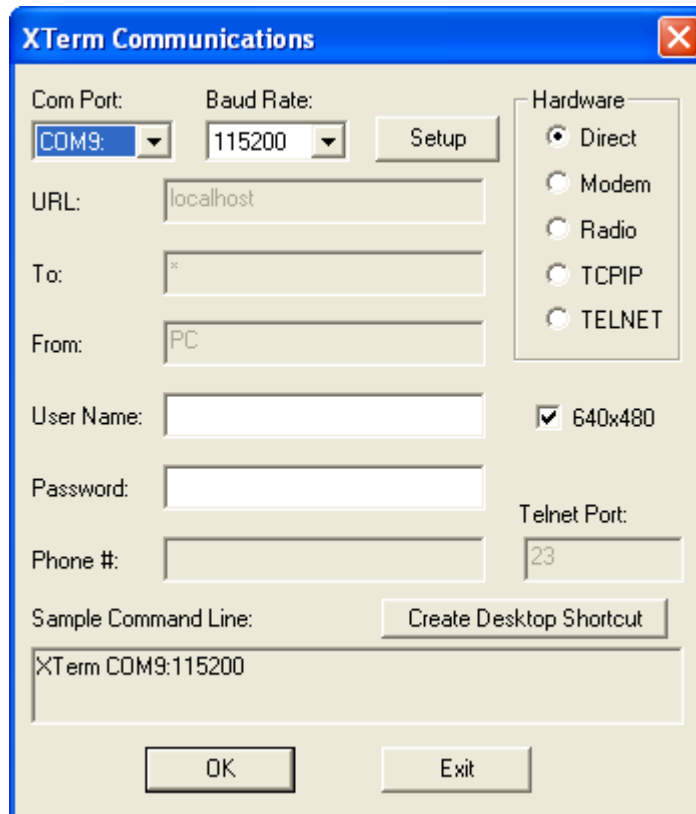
XTerm Communications

Com Port:
COM9:

Baud Rate:
115200

Setup

Hardware
Direct
Modem
Radio
TCPIP
TELNET

URL: localhost

To: *

From: PC

User Name:

640x480

Password:

Telnet Port:
23

Phone #:

Sample Command Line:

Create Desktop Shortcut

XTerm COM9:115200

OK

Exit